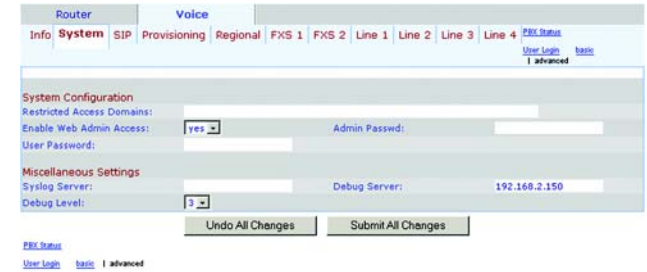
Router Voice

Info System SIP Provisioning Regional FXS 1 FXS 2 Line 1 Line 2 Line 3 Line 4 PBX Status

User Login basic | advanced

System Configuration

Restricted Access Domains:

Enable Web Admin Access: yes Admin Passwd:

User Password:

Miscellaneous Settings

Syslog Server: Debug Server: 192.168.2.150

Debug Level: 3

Undo All Changes Submit All Changes

PBX Status

User Login basic | advanced